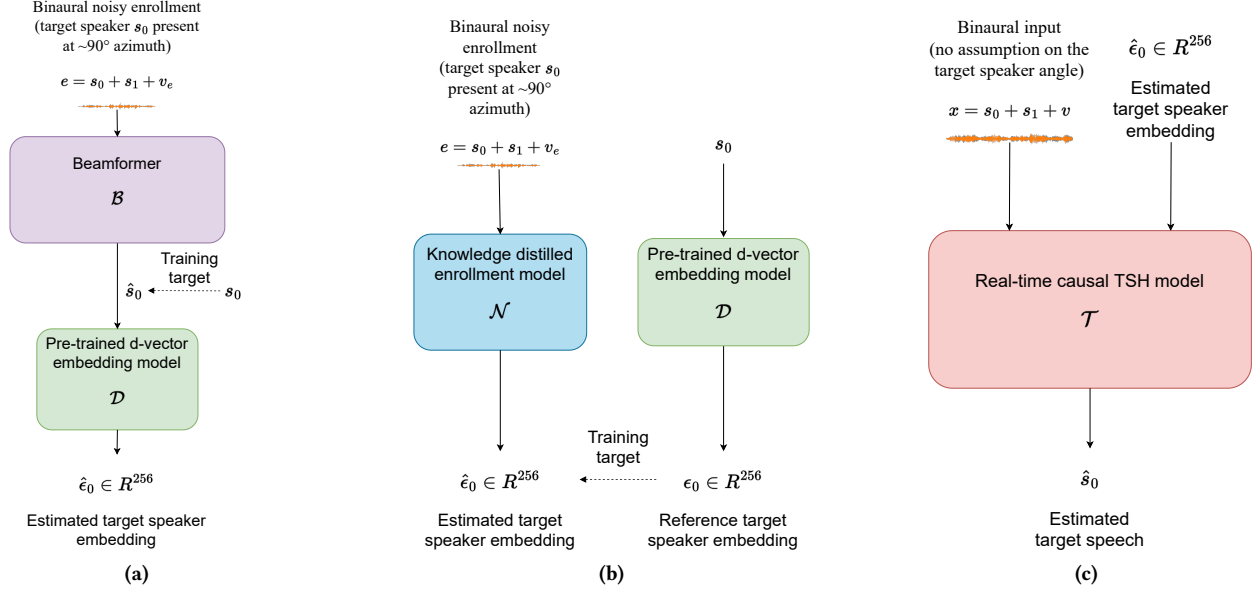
Binaural noisy enrollment (target speaker $s_0$ present at ~90° azimuth)

$e = s_0 + s_1 + v_e$

Beamformer

$\mathcal{B}$

Training target

$\hat{s}_0$

$s_0$

Pre-trained d-vector embedding model

$\mathcal{D}$

$\hat{\epsilon}_0 \in R^{256}$

Estimated target speaker embedding

(a)

Binaural noisy enrollment (target speaker $s_0$ present at ~90° azimuth)

$e = s_0 + s_1 + v_e$

$s_0$

Knowledge distilled enrollment model

$\mathcal{N}$

Pre-trained d-vector embedding model

$\mathcal{D}$

Training target

$\hat{\epsilon}_0 \in R^{256}$

$\epsilon_0 \in R^{256}$

Estimated target speaker embedding

Reference target speaker embedding

(b)

Binaural input (no assumption on the target speaker angle)

$x = s_0 + s_1 + v$

$\hat{\epsilon}_0 \in R^{256}$

Estimated target speaker embedding

Real-time causal TSH model

$\mathcal{T}$

$\hat{s}_0$

Estimated target speech

(c)